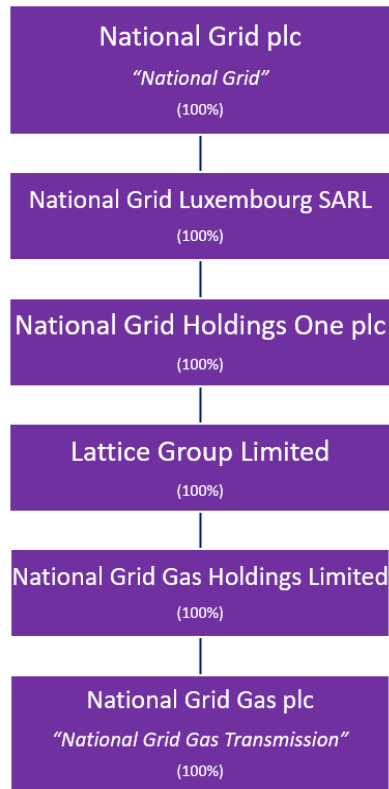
National Grid plc
"National Grid"
(100%)

National Grid Luxembourg SARL
(100%)

National Grid Holdings One plc
(100%)

Lattice Group Limited
(100%)

National Grid Gas Holdings Limited
(100%)

National Grid Gas plc
"National Grid Gas Transmission"
(100%)